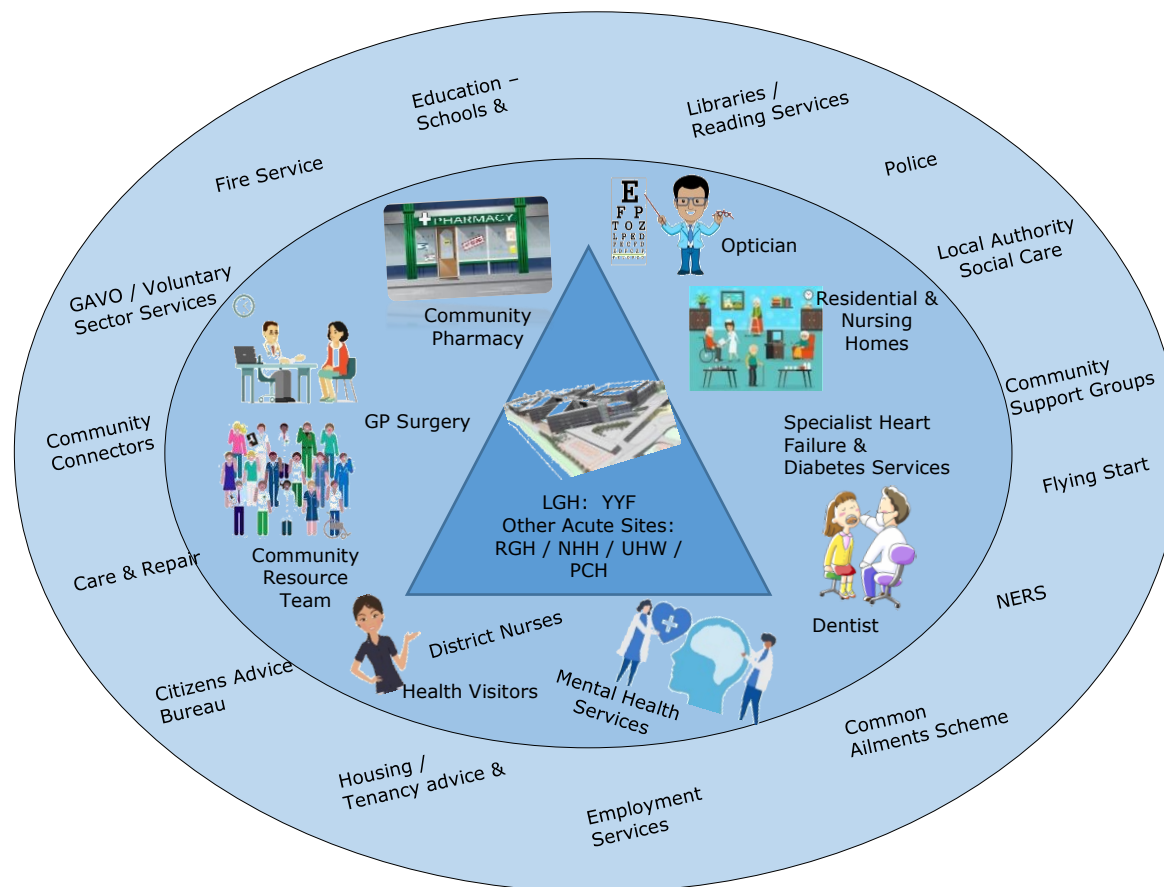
Education – Schools &

Libraries / Reading Services

Fire Service

Police

Local Authority Social Care

GAVO / Voluntary Sector Services

Community Support Groups

Community Connectors

Flying Start

Care & Repair

NERS

Citizens Advice Bureau

Common Ailments Scheme

Housing / Tenancy advice &

Employment Services

PHARMACY

Community Pharmacy

E
F P
T O Z
L P E D
P E C F D
E D F C Z P
F E L O P Z D
D E F P O T E C

Optician

Residential & Nursing Homes

GP Surgery

Specialist Heart Failure & Diabetes Services

LGH: YYF
Other Acute Sites:
RGH / NHH / UHW / PCH

Community Resource Team

Dentist

District Nurses

Health Visitors

Mental Health Services